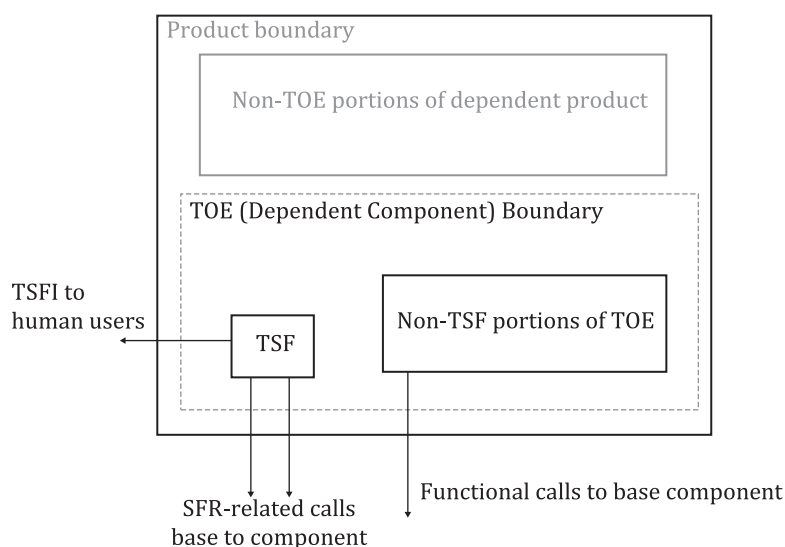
Product boundary

Non-TOE portions of dependent product

TOE (Dependent Component) Boundary

TSFI to human users

TSF

Non-TSF portions of TOE

SFR-related calls base to component

Functional calls to base component